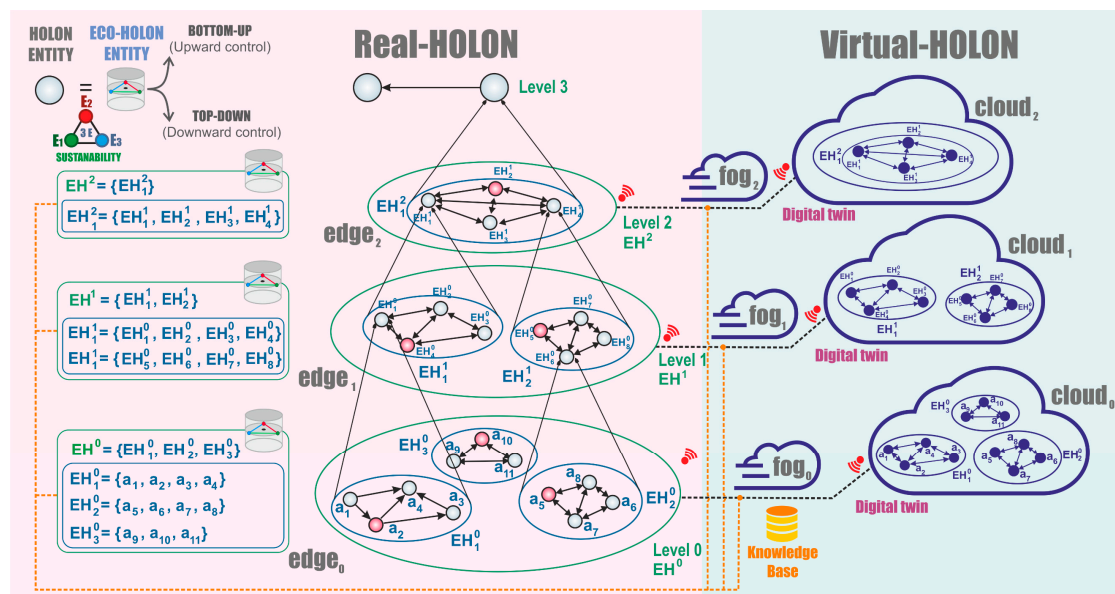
HOLON ENTITY

ECO-HOLON ENTITY

=

BOTTOM-UP (Upward control)

TOP-DOWN (Downward control)

$E_2$

3 E

$E_1$ $E_3$

SUSTANABILITY

$EH^2 = \{EH_1^2\}$

$EH_1^2 = \{EH_1^1, EH_2^1, EH_3^1, EH_4^1\}$

$EH^1 = \{EH_1^1, EH_2^1\}$

$EH_1^1 = \{EH_1^0, EH_2^0, EH_3^0, EH_4^0\}$

$EH_1^1 = \{EH_5^0, EH_6^0, EH_7^0, EH_8^0\}$

$EH^0 = \{EH_1^0, EH_2^0, EH_3^0\}$

$EH_1^0 = \{a_1, a_2, a_3, a_4\}$

$EH_2^0 = \{a_5, a_6, a_7, a_8\}$

$EH_3^0 = \{a_9, a_{10}, a_{11}\}$

Real-HOLON

Level 3

$EH_1^2$ $EH_1^1$ $EH_2^1$ $EH_3^1$ $EH_4^1$

$edge_2$

Level 2
$EH^2$

$EH_1^0$ $EH_2^0$ $EH_3^0$ $EH_4^0$ $EH_1^1$

$EH_5^0$ $EH_6^0$ $EH_7^0$ $EH_8^0$ $EH_2^1$

$edge_1$

Level 1
$EH^1$

$EH_3^0$ $a_9$ $a_{10}$ $a_{11}$

$a_1$ $a_2$ $a_3$ $a_4$ $EH_1^0$

$a_5$ $a_6$ $a_7$ $a_8$ $EH_2^0$

$edge_0$

Level 0
$EH^0$

Knowledge Base

Virtual-HOLON

$fog_2$

$cloud_2$

$EH_1^2$ $EH_1^1$ $EH_2^1$ $EH_3^1$ $EH_4^1$

Digital twin

$fog_1$

$cloud_1$

$EH_1^1$ $EH_2^1$

Digital twin

$fog_0$

$cloud_0$

$EH_3^0$ $a_9$ $a_{10}$ $a_{11}$

$a_1$ $a_2$ $a_3$ $a_4$ $EH_1^0$

$a_5$ $a_6$ $a_7$ $a_8$ $EH_2^0$

Digital twin